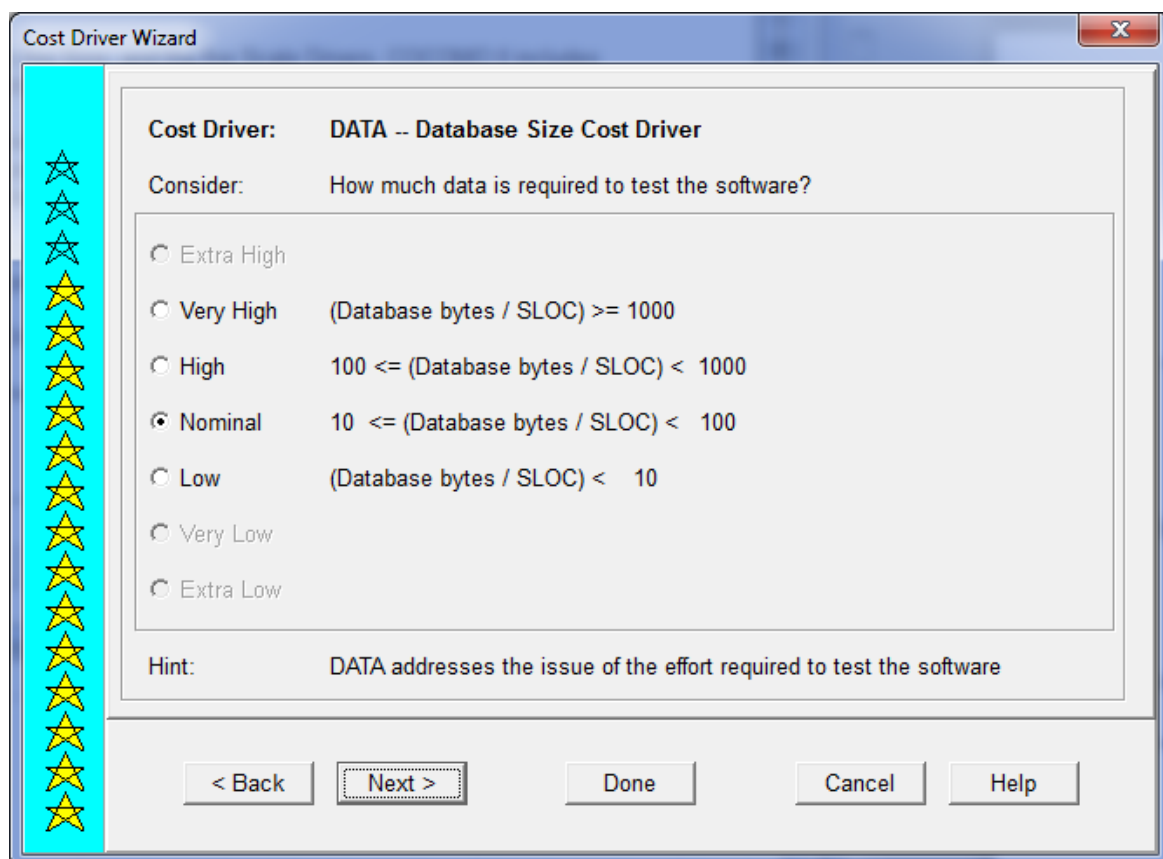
Cost Driver Wizard

Cost Driver: DATA -- Database Size Cost Driver

Consider: How much data is required to test the software?

Extra High

Very High (Database bytes / SLOC) >= 1000

High 100 <= (Database bytes / SLOC) < 1000

Nominal 10 <= (Database bytes / SLOC) < 100

Low (Database bytes / SLOC) < 10

Very Low

Extra Low

Hint: DATA addresses the issue of the effort required to test the software

< Back | Next > | Done | Cancel | Help